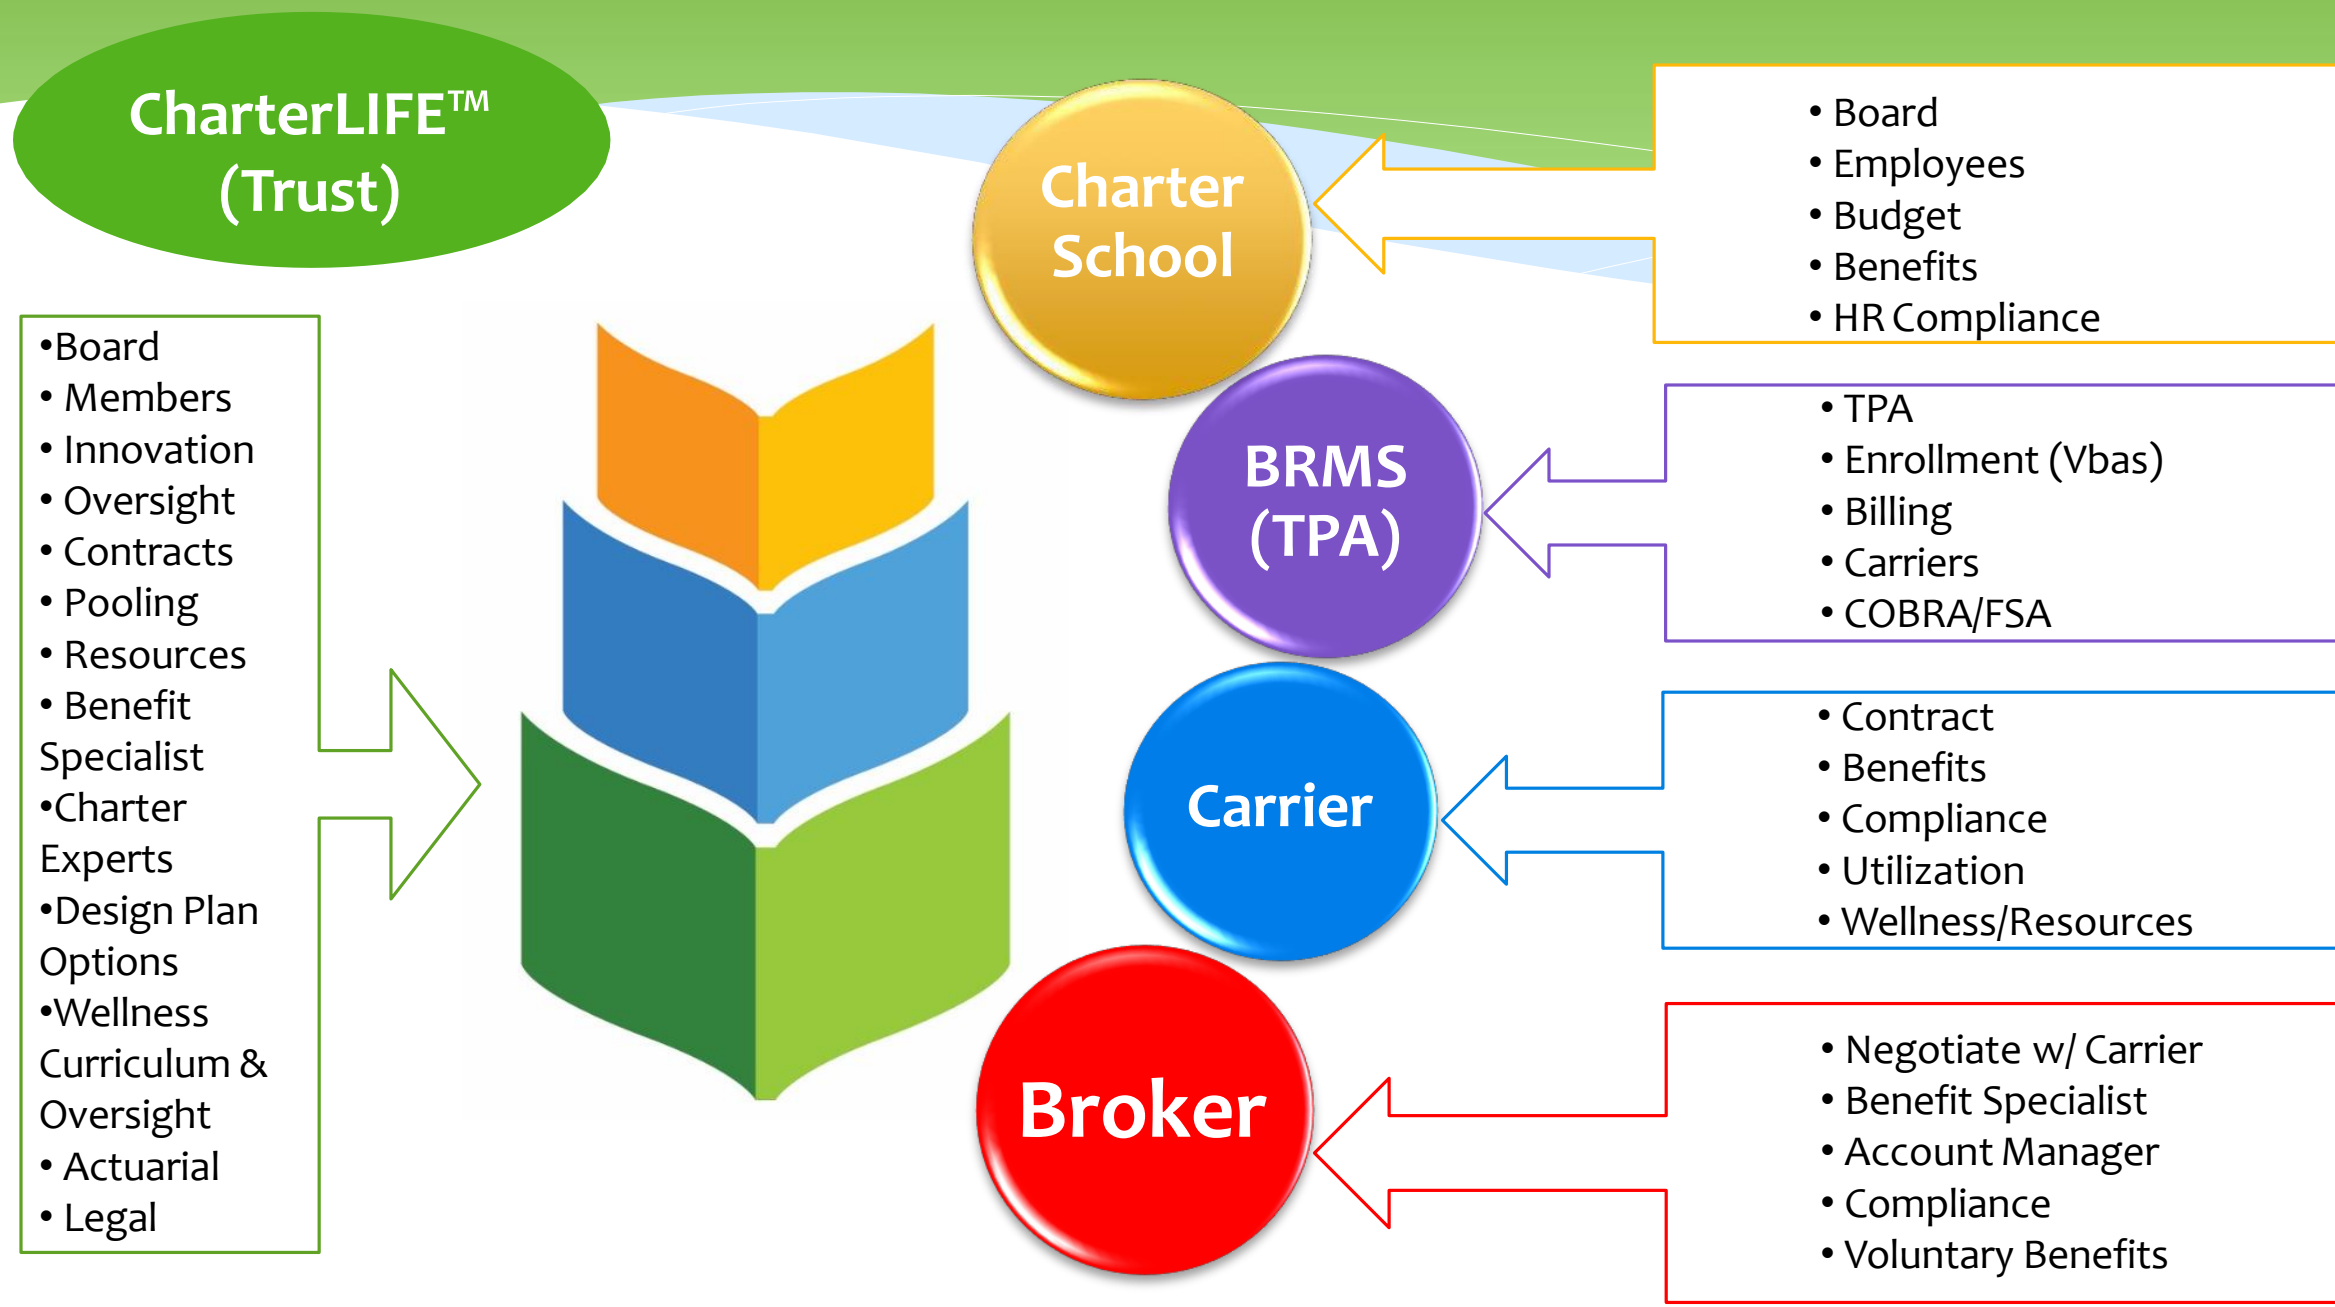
CharterLIFE™ (Trust)

•Board
• Members
• Innovation
• Oversight
• Contracts
• Pooling
• Resources
• Benefit Specialist
•Charter Experts
•Design Plan Options
•Wellness Curriculum & Oversight
• Actuarial
• Legal

Charter School

• Board
• Employees
• Budget
• Benefits
• HR Compliance

BRMS (TPA)

• TPA
• Enrollment (Vbas)
• Billing
• Carriers
• COBRA/FSA

Carrier

• Contract
• Benefits
• Compliance
• Utilization
• Wellness/Resources

Broker

• Negotiate w/ Carrier
• Benefit Specialist
• Account Manager
• Compliance
• Voluntary Benefits